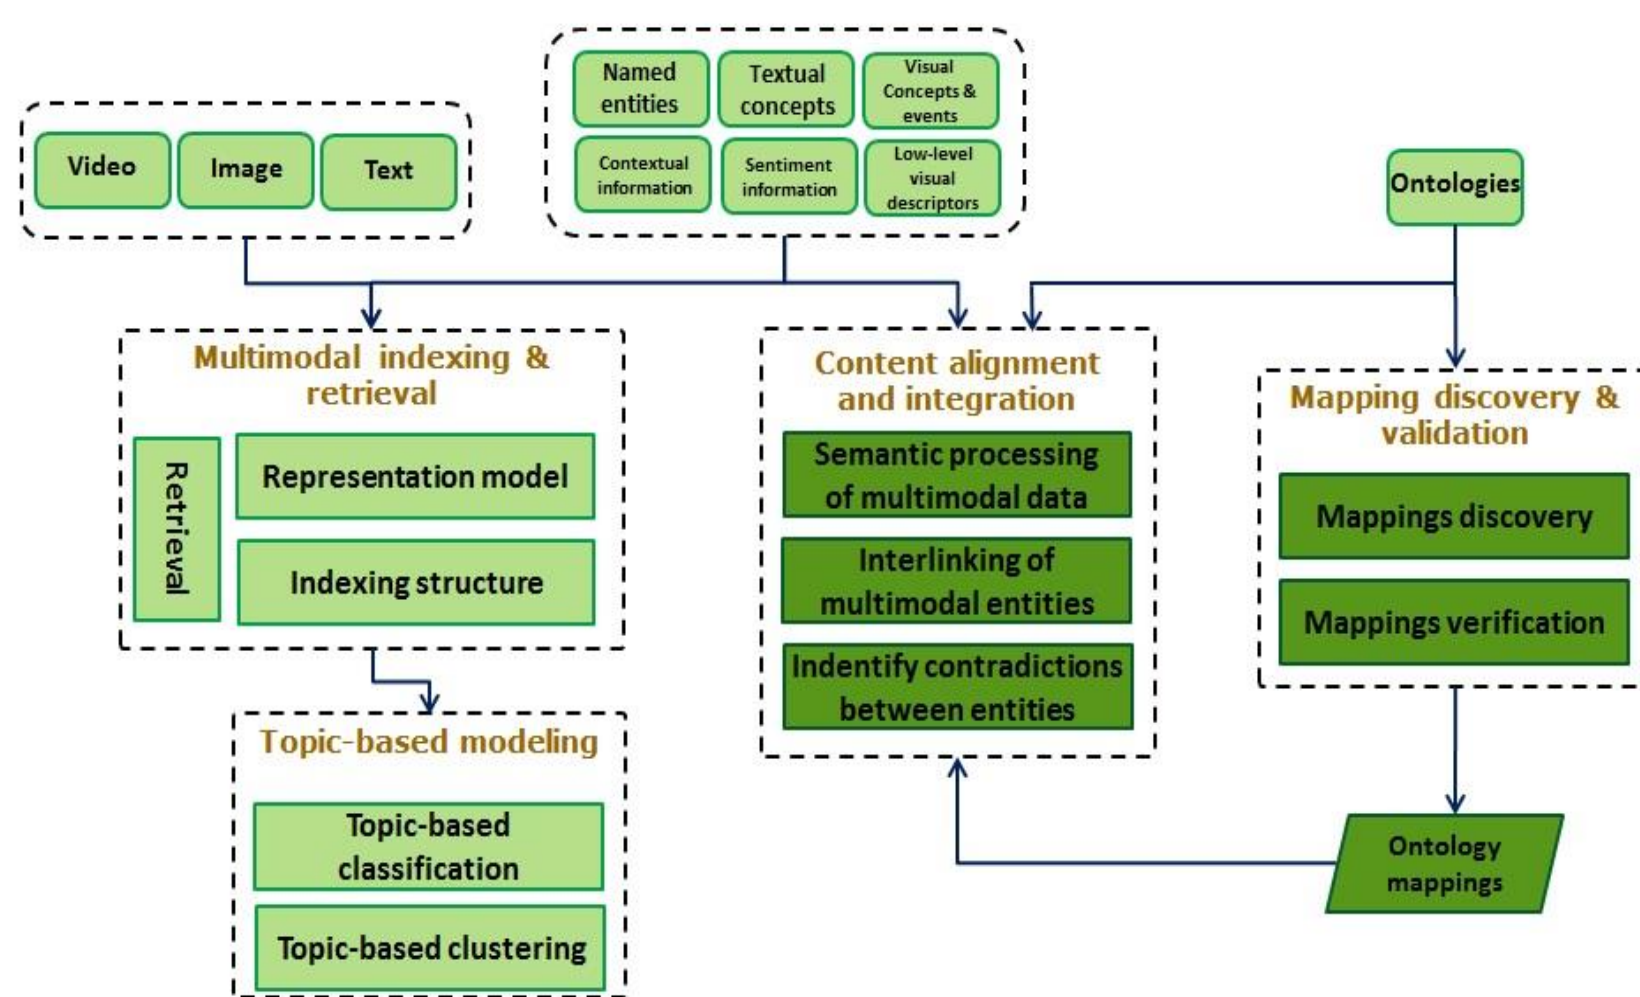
Video
Image
Text

Named entities
Textual concepts
Visual Concepts & events
Contextual information
Sentiment information
Low-level visual descriptors

Ontologies

Multimodal indexing & retrieval
Retrieval
Representation model
Indexing structure

Content alignment and integration
Semantic processing of multimodal data
Interlinking of multimodal entities
Indentify contradictions between entities

Mapping discovery & validation
Mappings discovery
Mappings verification

Topic-based modeling
Topic-based classification
Topic-based clustering

Ontology mappings